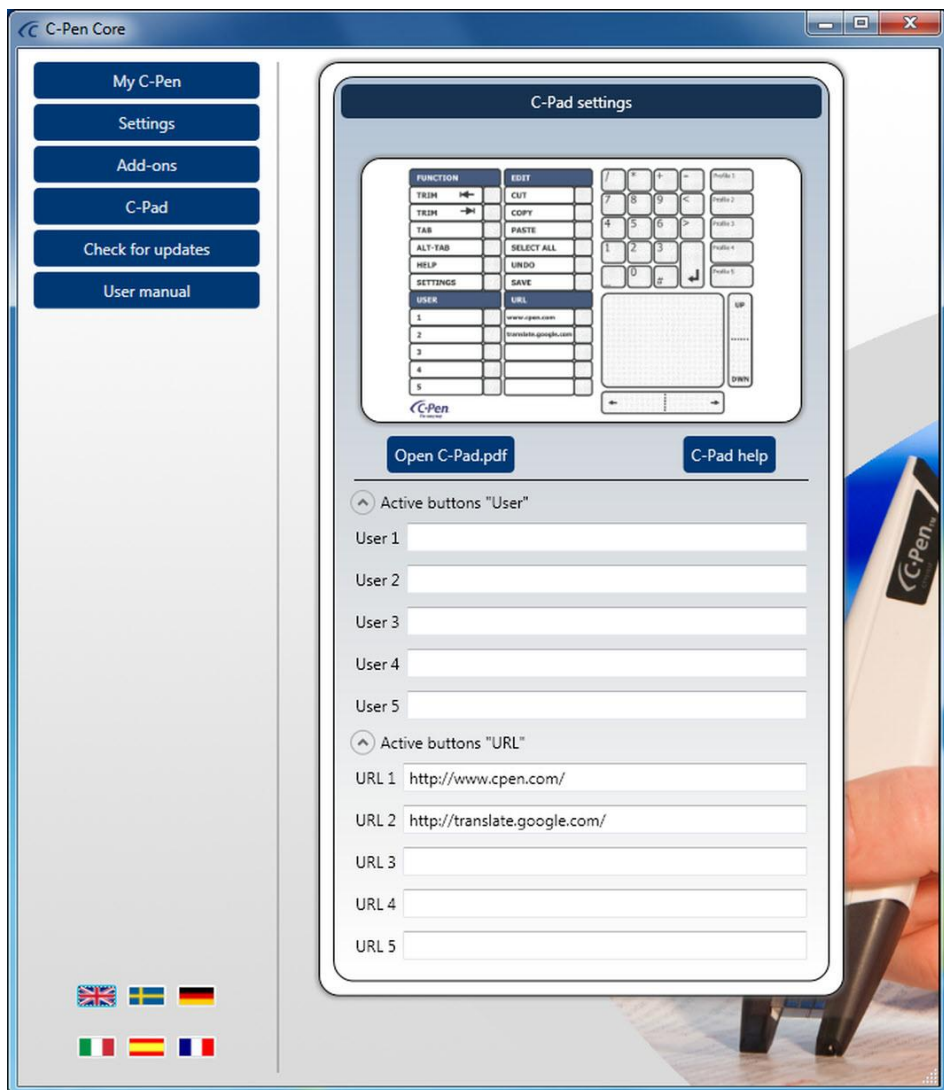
C-Pen Core

My C-Pen
Settings
Add-ons
C-Pad
Check for updates
User manual

C-Pad settings

| FUNCTION | EDIT |
|---|---|
| TRIM | CUT |
| TRIM | COPY |
| TAB | PASTE |
| ALT-TAB | SELECT ALL |
| HELP | UNDO |
| SETTINGS | SAVE |
| USER | URL |
| 1 | www.cpen.com |
| 2 | translate.google.com |
| 3 | |
| 4 | |
| 5 | |

/ * + - Profile 1
7 8 9 < Profile 2
4 5 6 > Profile 3
1 2 3 Profile 4
0 # Profile 5

UP
DWN

C-Pen

Open C-Pad.pdf
C-Pad help

Active buttons "User"
User 1
User 2
User 3
User 4
User 5

Active buttons "URL"
URL 1 http://www.cpen.com/
URL 2 http://translate.google.com/
URL 3
URL 4
URL 5

C-Pen